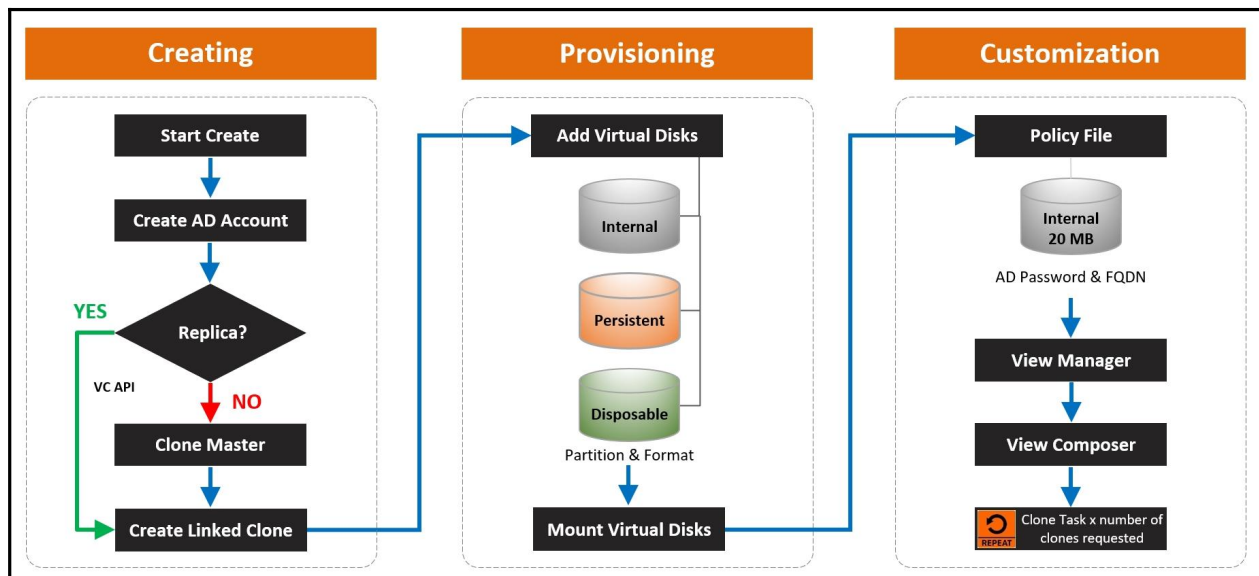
Creating

Start Create

Create AD Account

YES

Replica?

VC API

NO

Clone Master

Create Linked Clone

Provisioning

Add Virtual Disks

Internal

Persistent

Disposable

Partition & Format

Mount Virtual Disks

Customization

Policy File

Internal
20 MB

AD Password & FQDN

View Manager

View Composer

REPEAT

Clone Task x number of clones requested